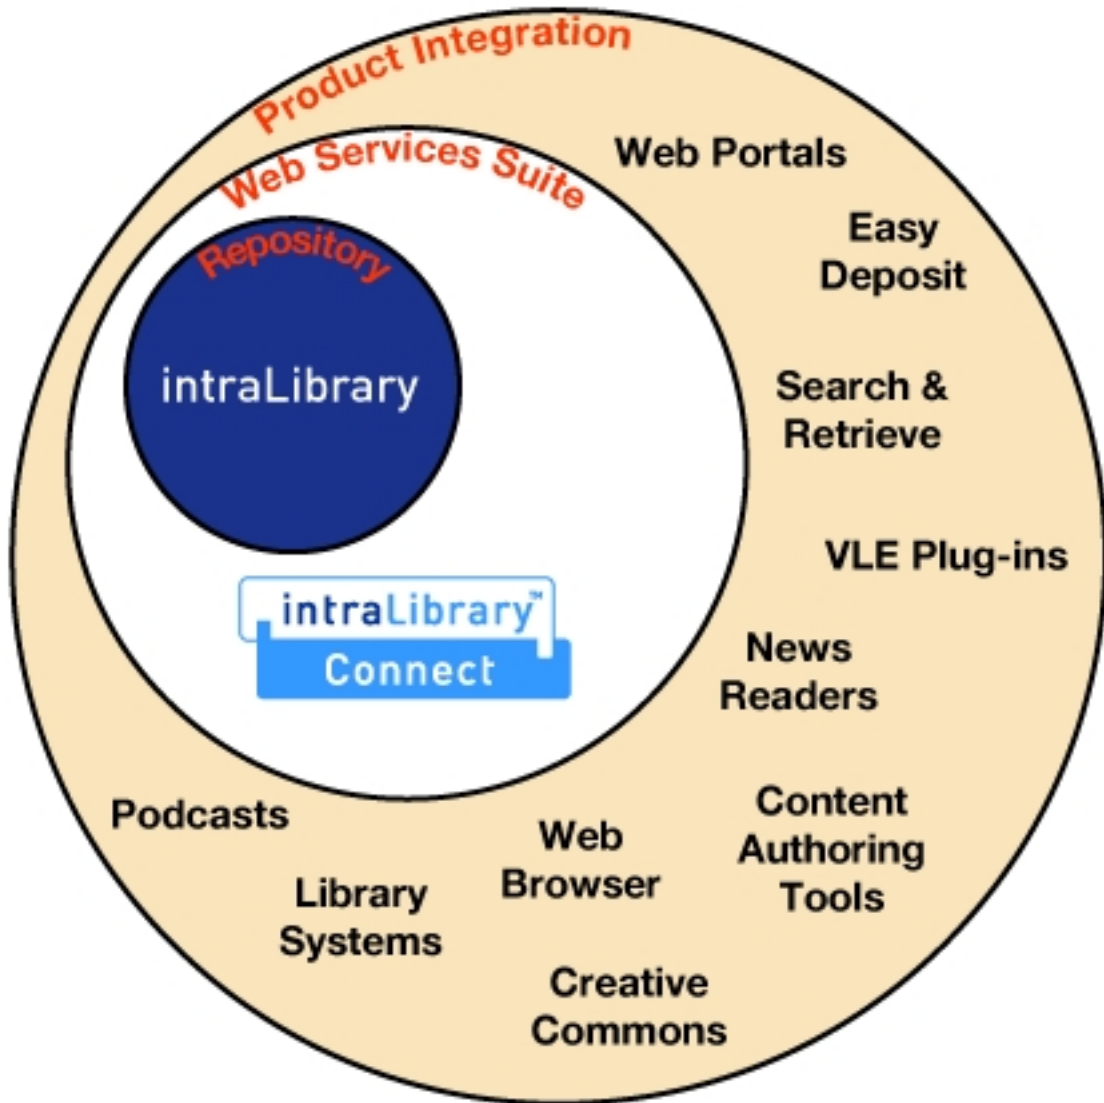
Product Integration

Web Services Suite

Repository

intraLibrary

intraLibrary™
Connect

Web Portals

Easy Deposit

Search & Retrieve

VLE Plug-ins

News Readers

Content Authoring Tools

Podcasts

Library Systems

Web Browser

Creative Commons